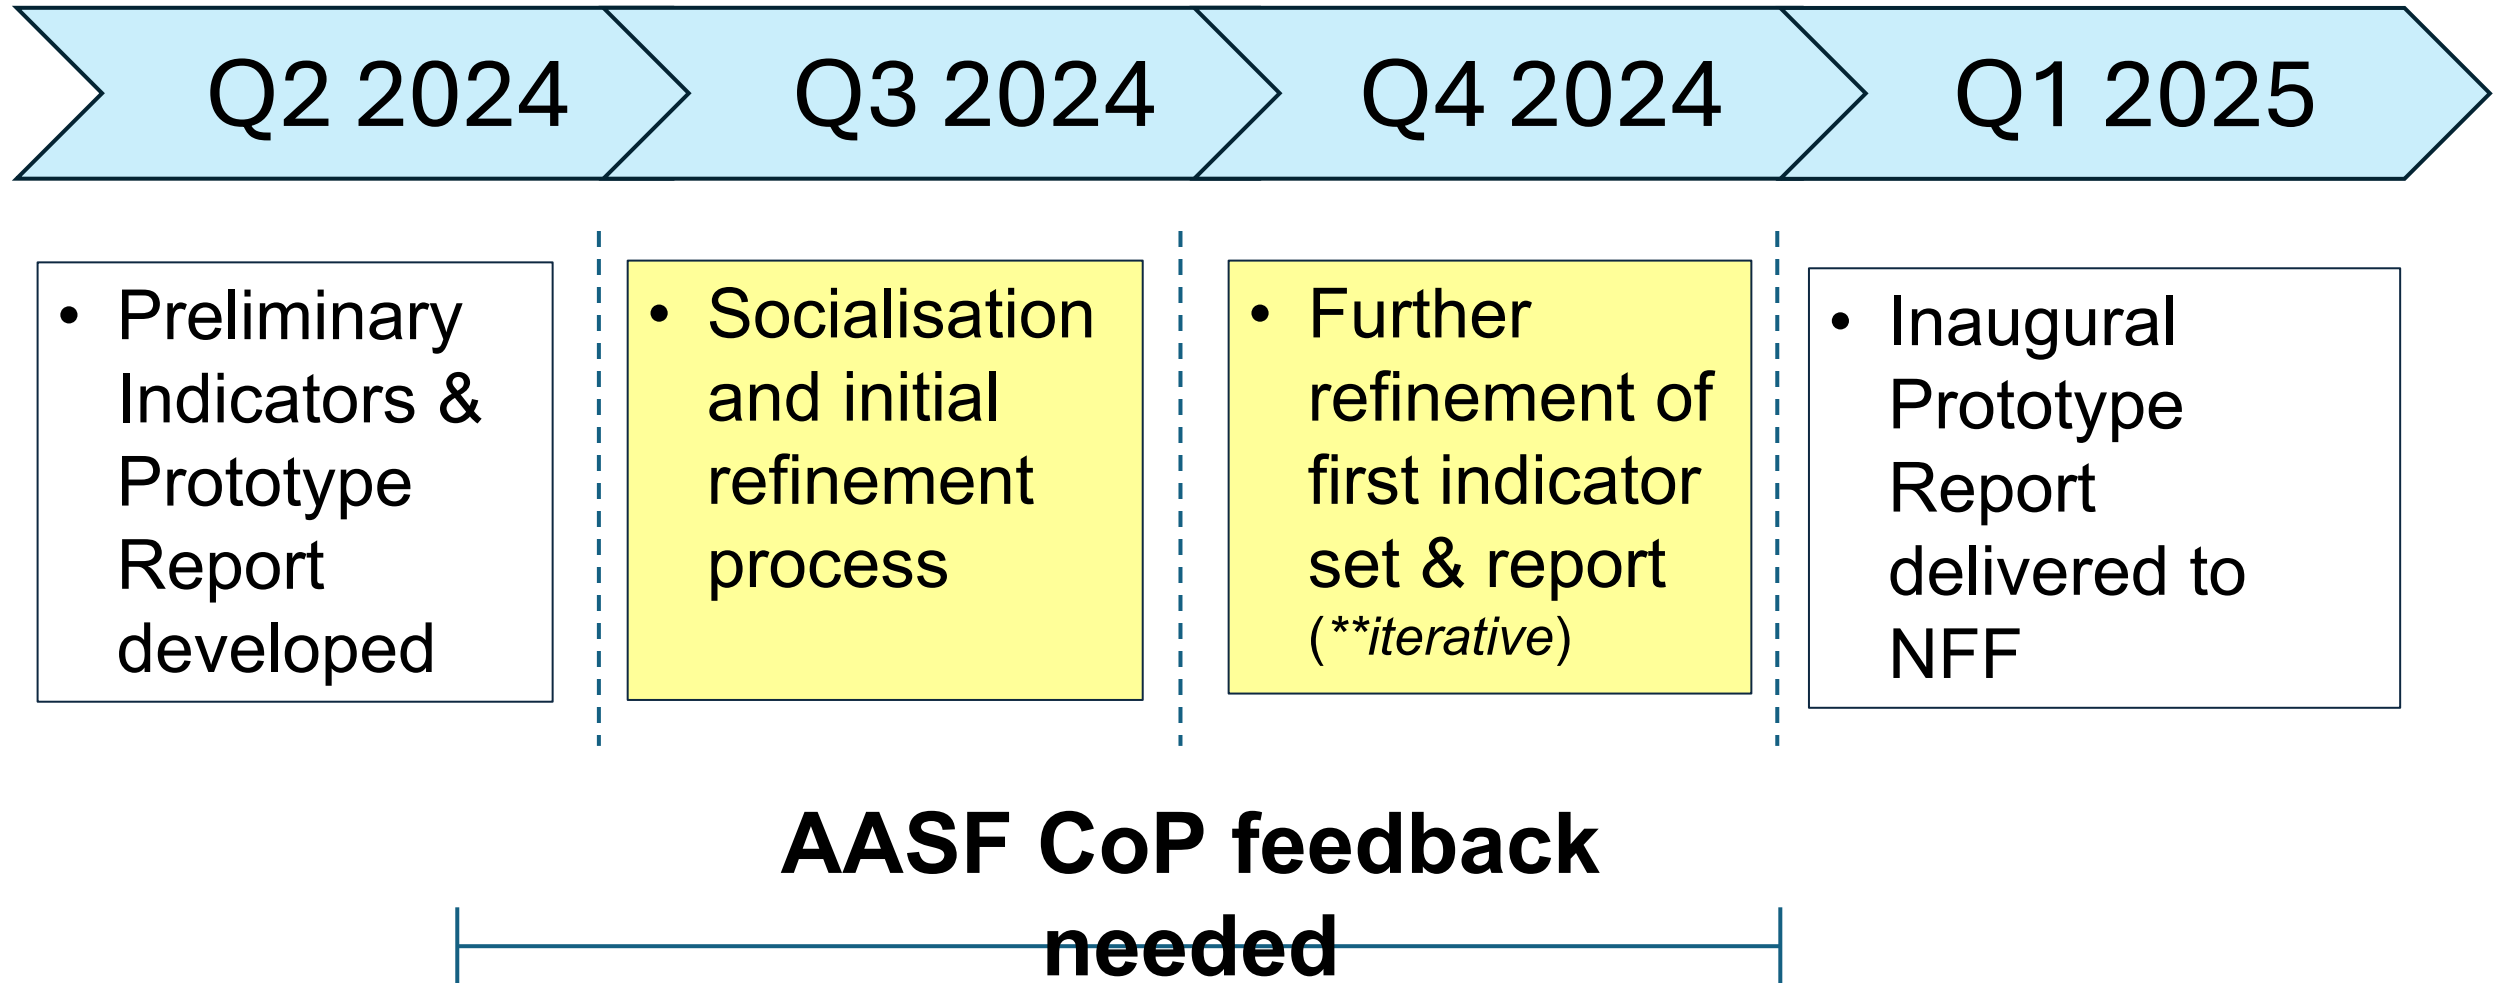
Q2 2024

Q3 2024

Q4 2024

Q1 2025

• Preliminary Indicators & Prototype Report developed

• Socialisation and initial refinement process

• Further refinement of first indicator set & report (**iterative)

• Inaugural Prototype Report delivered to NFF

AASF CoP feedback needed